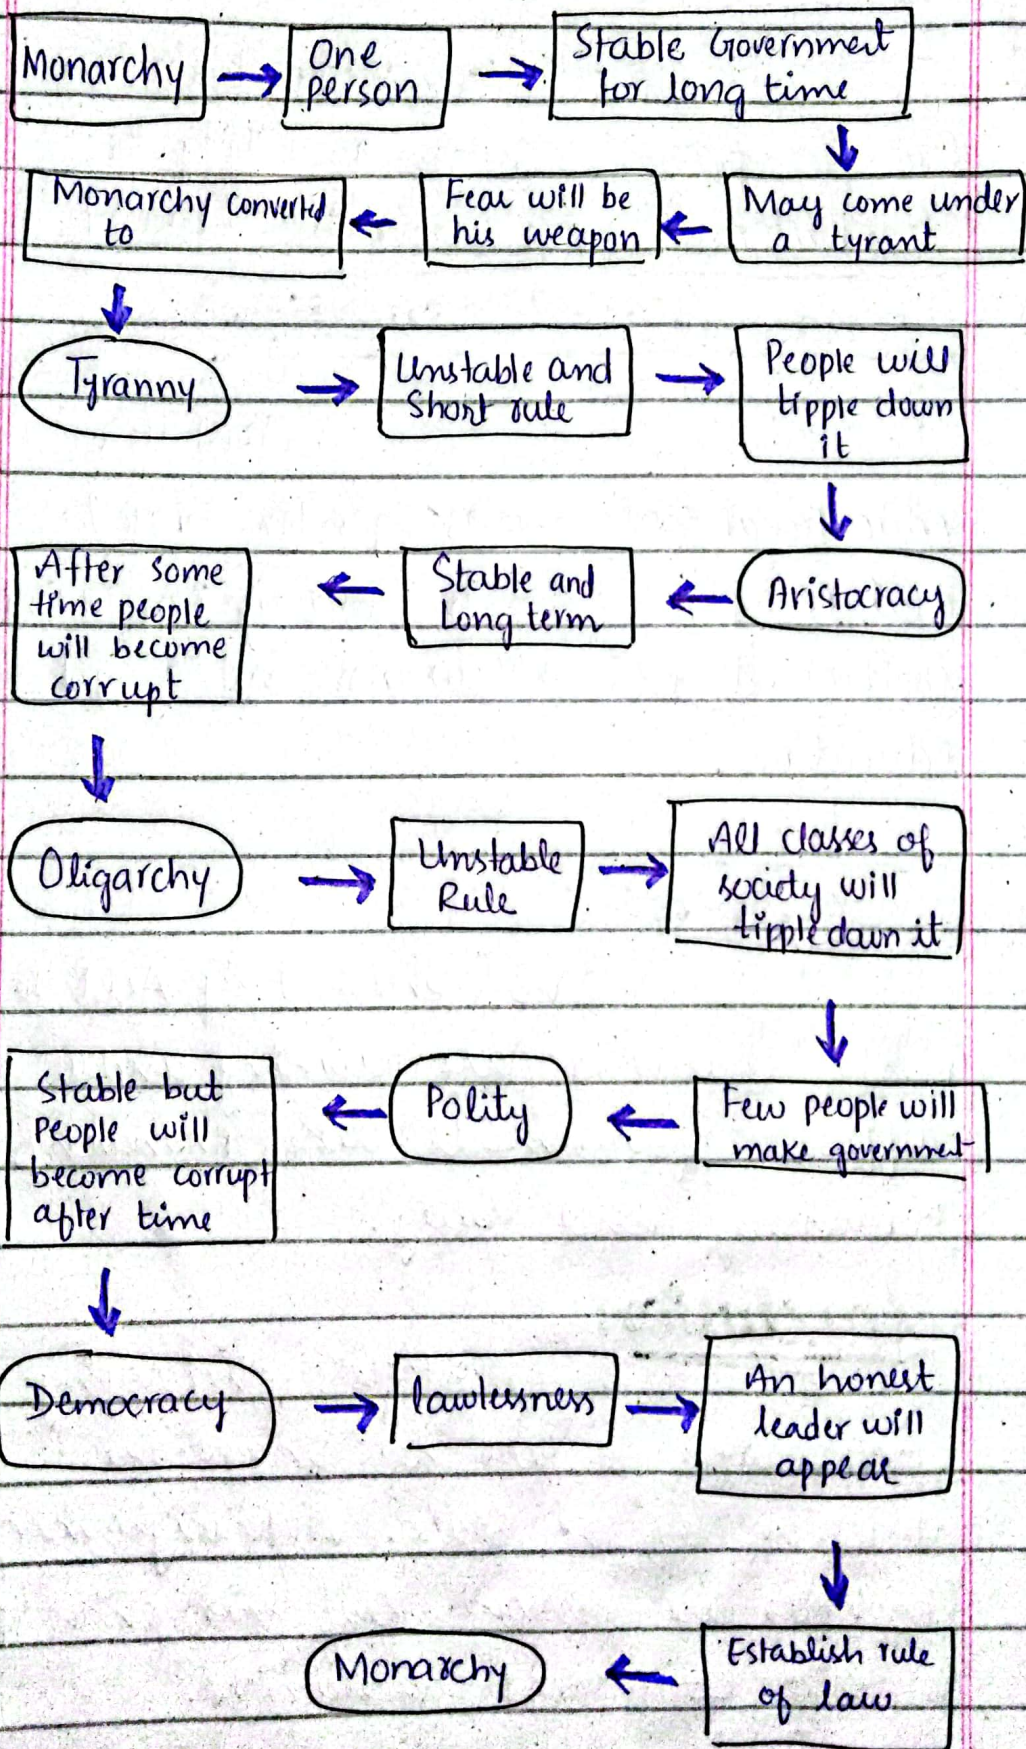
Monarchy → One person → Stable Government for long time

May come under a tyrant → Fear will be his weapon → Monarchy converted to

Tyranny → Unstable and Short rule → People will tipple down it

Aristocracy → Stable and Long term → After some time people will become corrupt

Oligarchy → Unstable Rule → All classes of society will tipple down it

Few people will make government → Polity → Stable but People will become corrupt after time

Democracy → lawlessness → An honest leader will appear

Establish rule of law → Monarchy